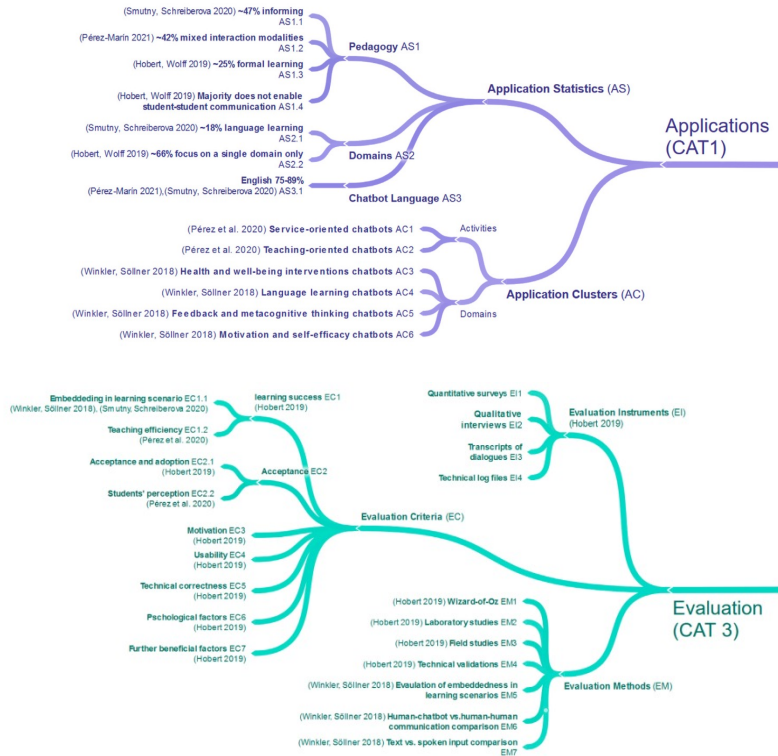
(Smutny, Schreiberova 2020) ~47% informing AS1.1

(Pérez-Marín 2021) ~42% mixed interaction modalities AS1.2

(Hobert, Wolff 2019) ~25% formal learning AS1.3

(Hobert, Wolff 2019) Majority does not enable student-student communication AS1.4

Pedagogy AS1

(Smutny, Schreiberova 2020) ~18% language learning AS2.1

(Hobert, Wolff 2019) ~66% focus on a single domain only AS2.2

Domains AS2

English 75-89% (Pérez-Marín 2021),(Smutny, Schreiberova 2020) AS3.1

Chatbot Language AS3

Application Statistics (AS)

Applications (CAT1)

(Pérez et al. 2020) Service-oriented chatbots AC1

(Pérez et al. 2020) Teaching-oriented chatbots AC2

Activities

(Winkler, Söllner 2018) Health and well-being interventions chatbots AC3

(Winkler, Söllner 2018) Language learning chatbots AC4

(Winkler, Söllner 2018) Feedback and metacognitive thinking chatbots AC5

(Winkler, Söllner 2018) Motivation and self-efficacy chatbots AC6

Domains

Application Clusters (AC)

Embeddeding in learning scenario EC1.1 (Winkler, Söllner 2018), (Smutny, Schreiberova 2020)

Teaching efficiency EC1.2 (Perez et al. 2020)

learning success EC1 (Hobert 2019)

Acceptance and adoption EC2.1 (Hobert 2019)

Students' perception EC2.2 (Perez et al. 2020)

Acceptance EC2

Motivation EC3 (Hobert 2019)

Usability EC4 (Hobert 2019)

Technical correctness EC5 (Hobert 2019)

Pschological factors EC6 (Hobert 2019)

Further beneficial factors EC7 (Hobert 2019)

Evaluation Criteria (EC)

Quantitative surveys EI1

Qualitative interviews EI2

Transcripts of dialogues EI3

Technical log files EI4

Evaluation Instruments (EI) (Hobert 2019)

Evaluation (CAT 3)

(Hobert 2019) Wizard-of-Oz EM1

(Hobert 2019) Laboratory studies EM2

(Hobert 2019) Field studies EM3

(Hobert 2019) Technical validations EM4

(Winkler, Söllner 2018) Evaluation of embeddedness in learning scenarios EM5

(Winkler, Söllner 2018) Human-chatbot vs.human-human communication comparison EM6

(Winkler, Söllner 2018) Text vs. spoken input comparison EM7

Evaluation Methods (EM)